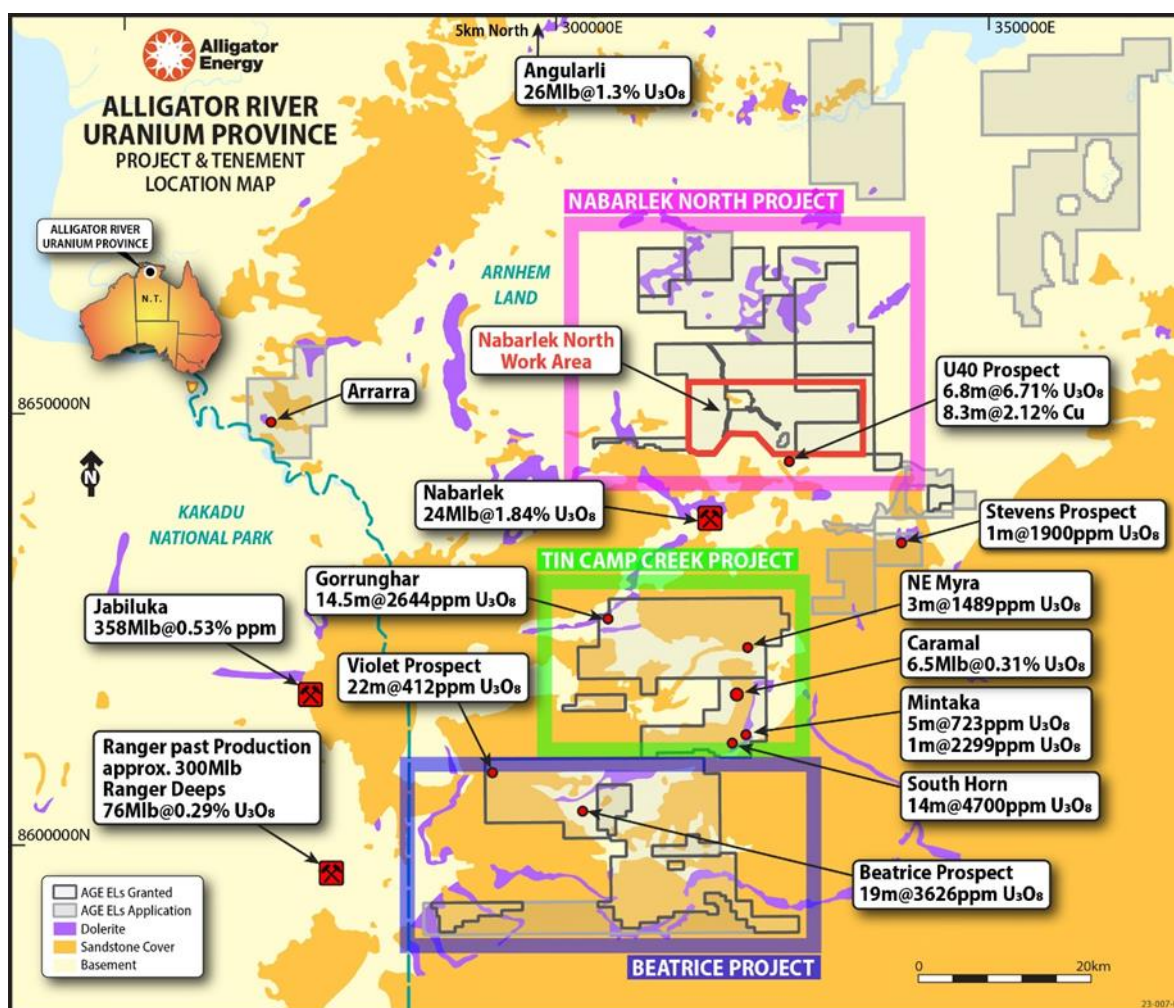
Alligator Energy

ALLIGATOR RIVER URANIUM PROVINCE
PROJECT & TENEMENT LOCATION MAP

5km North

300000E

350000E

Angularli
26Mlb@1.3% $U_3O_8$

NABARLEK NORTH PROJECT

ALLIGATOR RIVER URANIUM PROVINCE

N.T.

ARNHEM LAND

Nabarlek North Work Area

U40 Prospect
6.8m@6.71% $U_3O_8$
8.3m@2.12% Cu

8650000N

Arrarra

N

KAKADU NATIONAL PARK

Nabarlek
24Mlb@1.84% $U_3O_8$

Stevens Prospect
1m@1900ppm $U_3O_8$

TIN CAMP CREEK PROJECT

Gorrunghar
14.5m@2644ppm $U_3O_8$

NE Myra
3m@1489ppm $U_3O_8$

Jabiluka
358Mlb@0.53% ppm

Caramal
6.5Mlb@0.31% $U_3O_8$

Violet Prospect
22m@412ppm $U_3O_8$

Mintaka
5m@723ppm $U_3O_8$
1m@2299ppm $U_3O_8$

Ranger past Production
approx. 300Mlb
Ranger Deeps
76Mlb@0.29% $U_3O_8$

South Horn
14m@4700ppm $U_3O_8$

8600000N

Beatrice Prospect
19m@3626ppm $U_3O_8$

AGE ELs Granted
AGE ELs Application
Dolerite
Sandstone Cover
Basement

BEATRICE PROJECT

0
20km

23-007